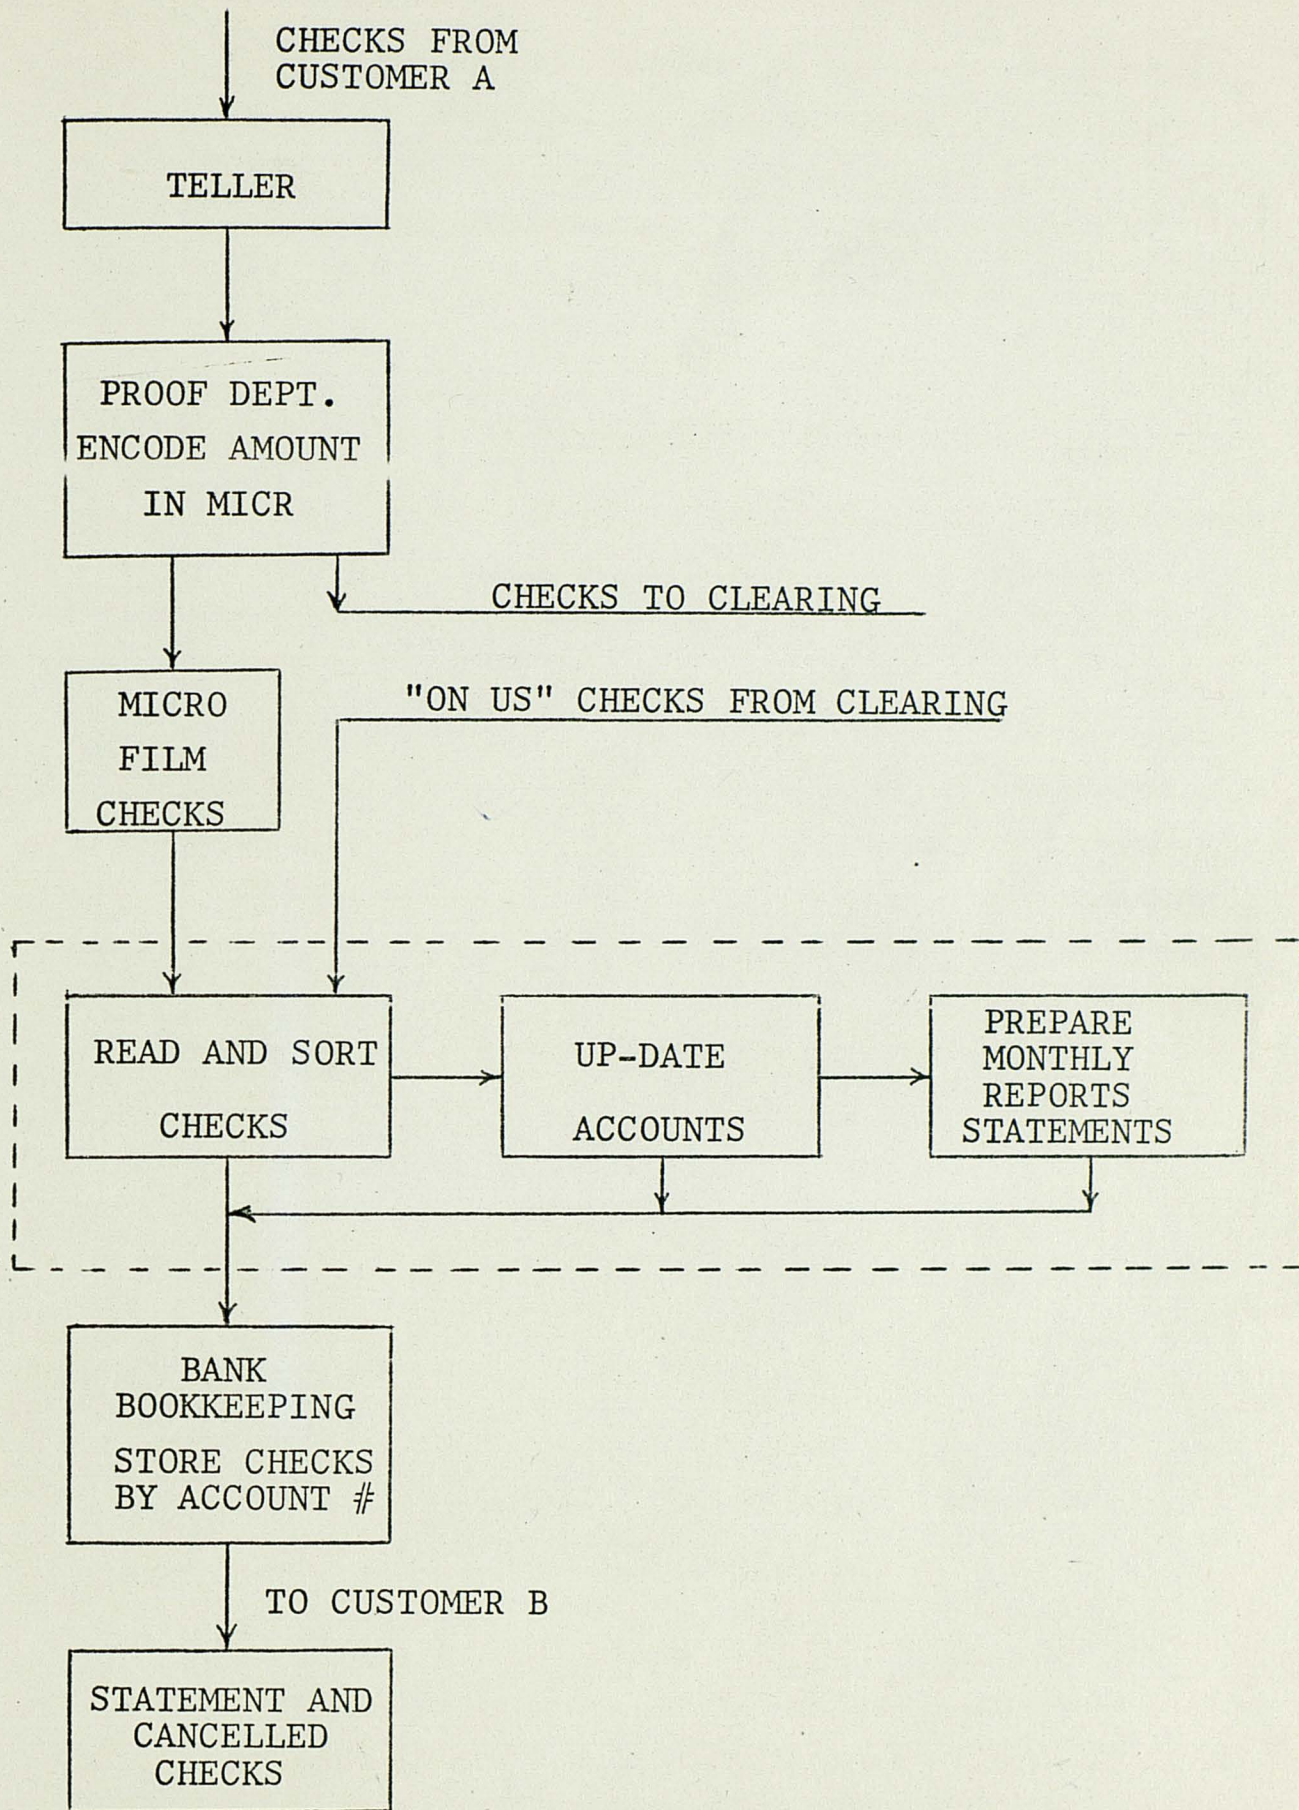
CHECKS FROM CUSTOMER A

TELLER

PROOF DEPT. ENCODE AMOUNT IN MICR

CHECKS TO CLEARING

MICRO FILM CHECKS

"ON US" CHECKS FROM CLEARING

READ AND SORT CHECKS

UP-DATE ACCOUNTS

PREPARE MONTHLY REPORTS STATEMENTS

BANK BOOKKEEPING STORE CHECKS BY ACCOUNT #

TO CUSTOMER B

STATEMENT AND CANCELLED CHECKS